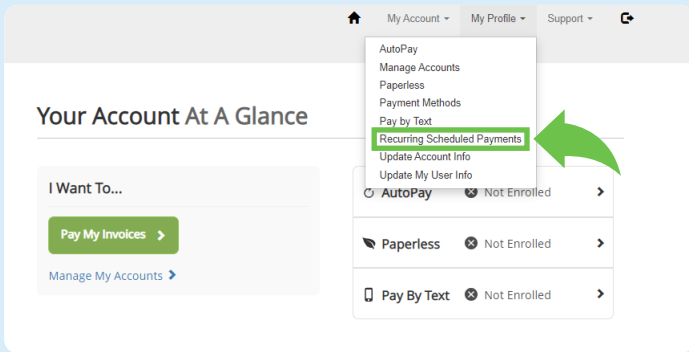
My Account ▾ My Profile ▾ Support ▾

AutoPay
Manage Accounts
Paperless
Payment Methods
Pay by Text
Recurring Scheduled Payments
Update Account Info
Update My User Info

Your Account At A Glance

I Want To...

Pay My Invoices ›

Manage My Accounts ›

AutoPay Not Enrolled ›

Paperless Not Enrolled ›

Pay By Text Not Enrolled ›